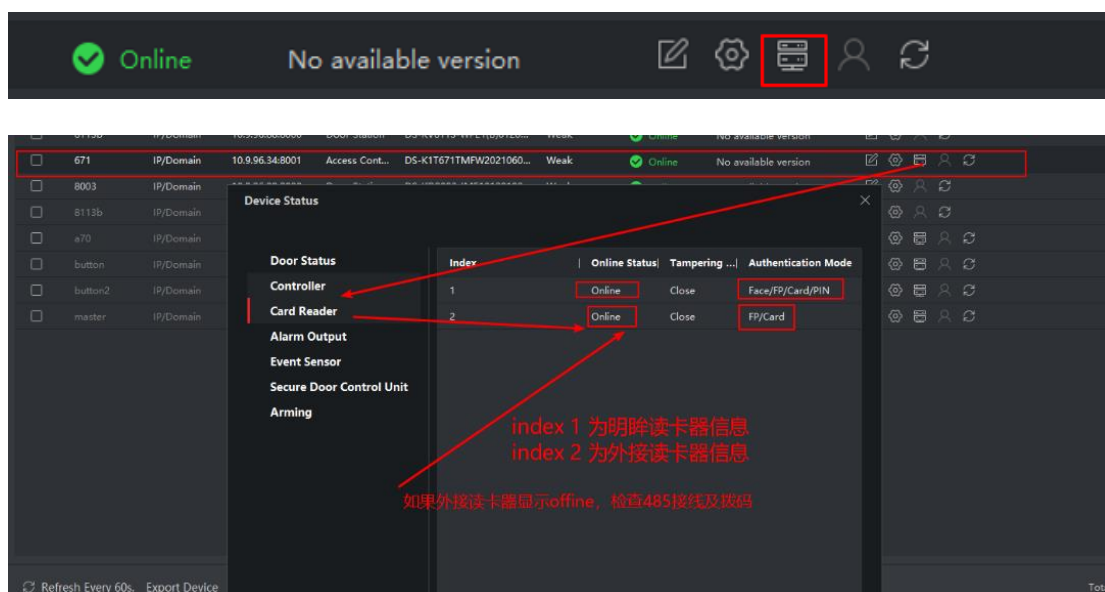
Online No available version

| | 671 | IP/Domain | 10.9.96.34:8001 | Access Cont... | DS-K1T671TMFW2021060... | Weak | Online | No available version |
|---|---|---|---|---|---|---|---|---|
| | 8003 | IP/Domain | | | | | | |
| | 8113b | IP/Domain | | | | | | |
| | a70 | IP/Domain | | | | | | |
| | button | IP/Domain | | | | | | |
| | button2 | IP/Domain | | | | | | |
| | master | IP/Domain | | | | | | |

Device Status

Door Status
Controller
Card Reader
Alarm Output
Event Sensor
Secure Door Control Unit
Arming

| Index | Online Status | Tampering ... | Authentication Mode |
|---|---|---|---|
| 1 | Online | Close | Face/FP/Card/PIN |
| 2 | Online | Close | FP/Card |

index 1 为明眸读卡器信息
index 2 为外接读卡器信息

如果外接读卡器显示offine，检查485接线及拨码

Refresh Every 60s. Export Device

Tot